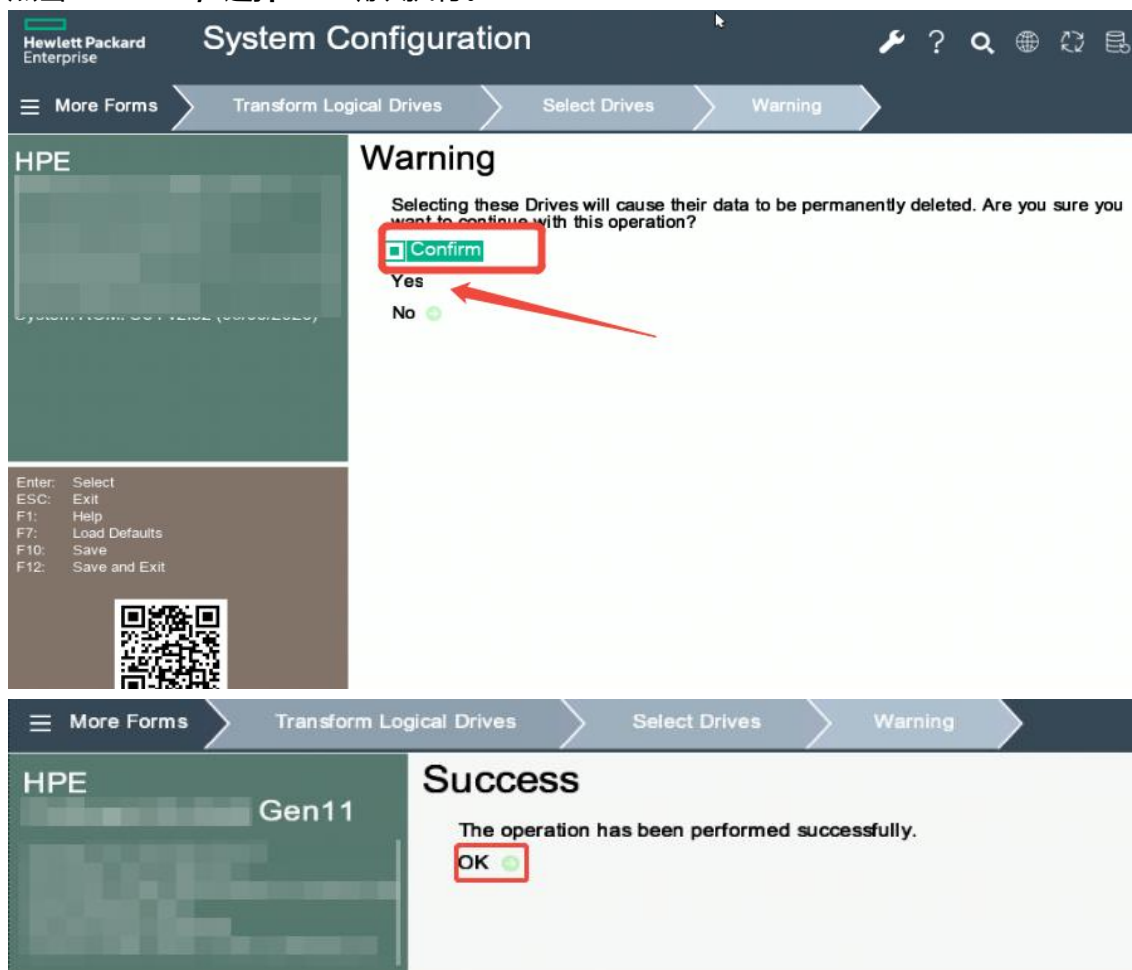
Hewlett Packard Enterprise

System Configuration

More Forms

Transform Logical Drives

Select Drives

Warning

HPE

Warning

Selecting these Drives will cause their data to be permanently deleted. Are you sure you want to continue with this operation?

Confirm

Yes

No

Enter: Select
ESC: Exit
F1: Help
F7: Load Defaults
F10: Save
F12: Save and Exit

More Forms

Transform Logical Drives

Select Drives

Warning

HPE

Gen11

Success

The operation has been performed successfully.

OK